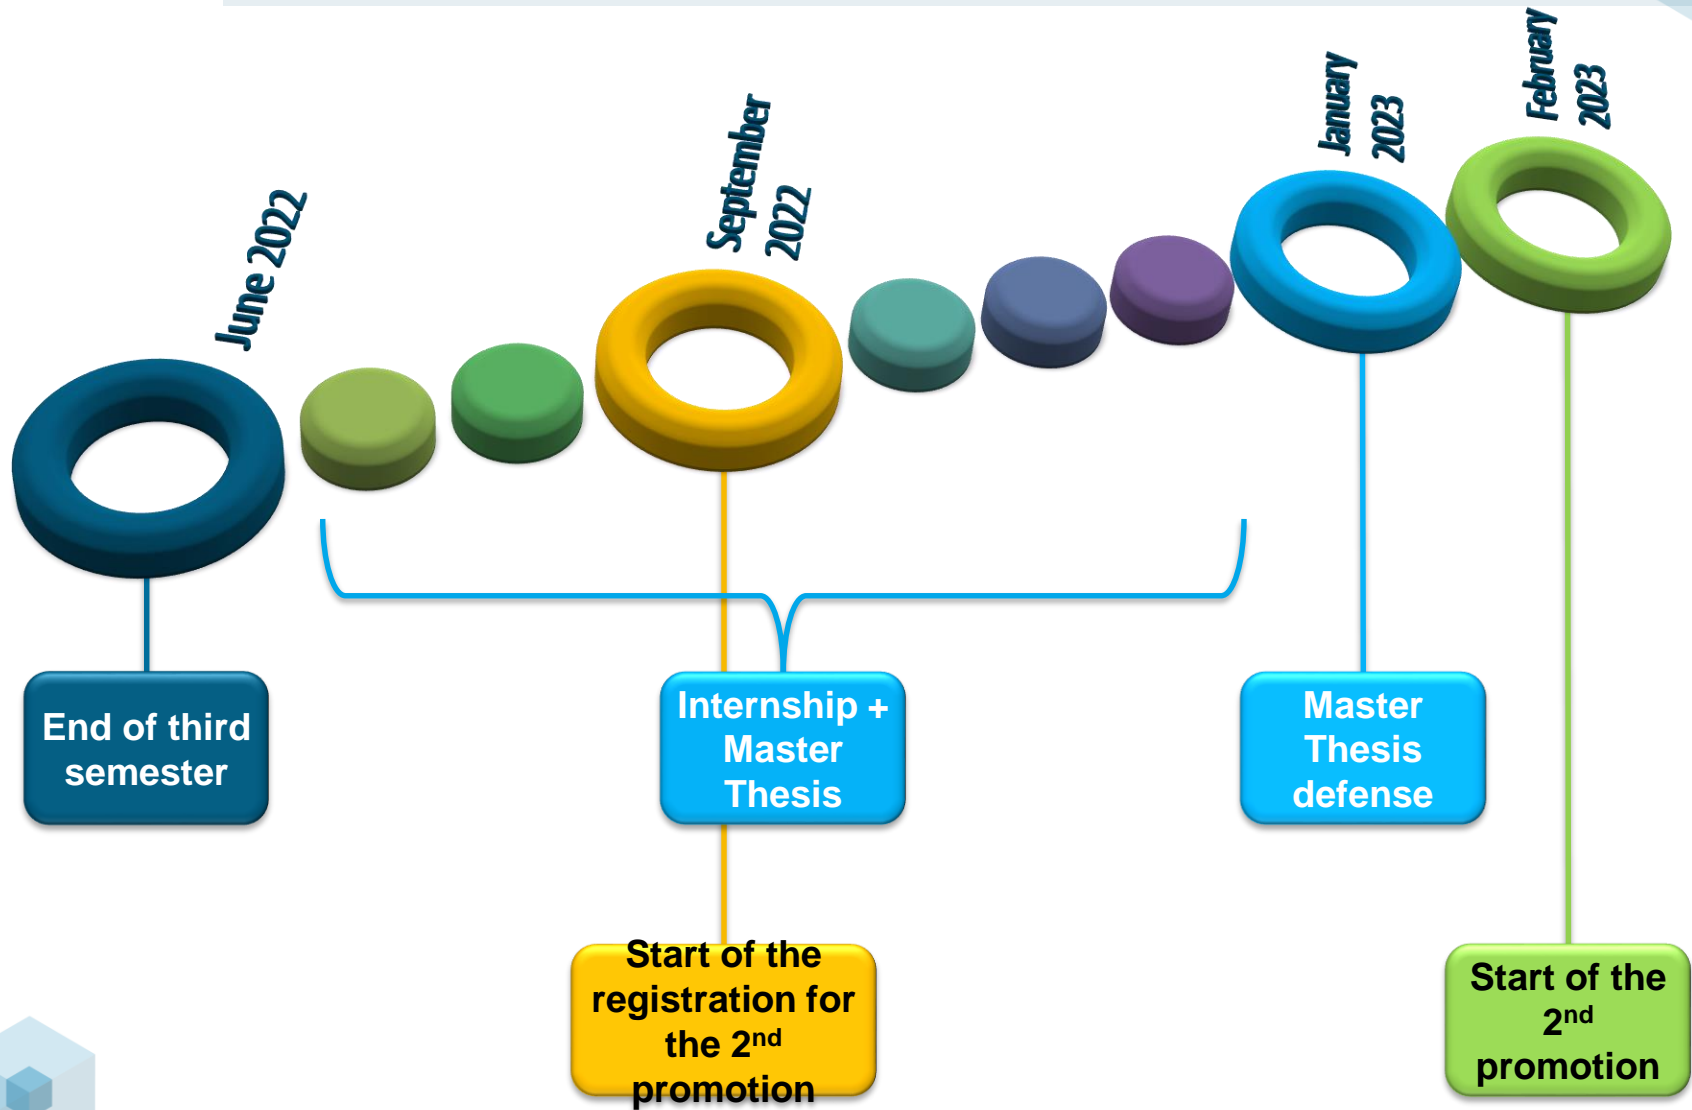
June 2022

September 2022

January 2023

February 2023

End of third semester

Internship + Master Thesis

Master Thesis defense

Start of the registration for the 2$^{nd}$ promotion

Start of the 2$^{nd}$ promotion